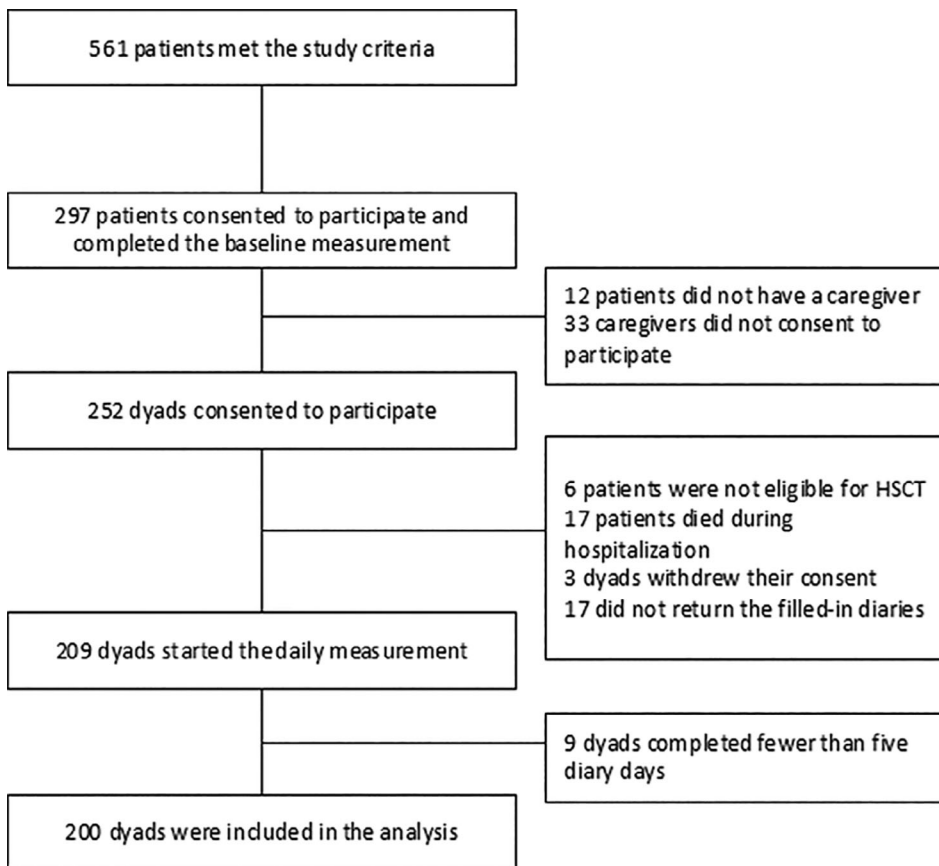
561 patients met the study criteria

297 patients consented to participate and completed the baseline measurement

12 patients did not have a caregiver
33 caregivers did not consent to participate

252 dyads consented to participate

6 patients were not eligible for HSCT
17 patients died during hospitalization
3 dyads withdrew their consent
17 did not return the filled-in diaries

209 dyads started the daily measurement

9 dyads completed fewer than five diary days

200 dyads were included in the analysis